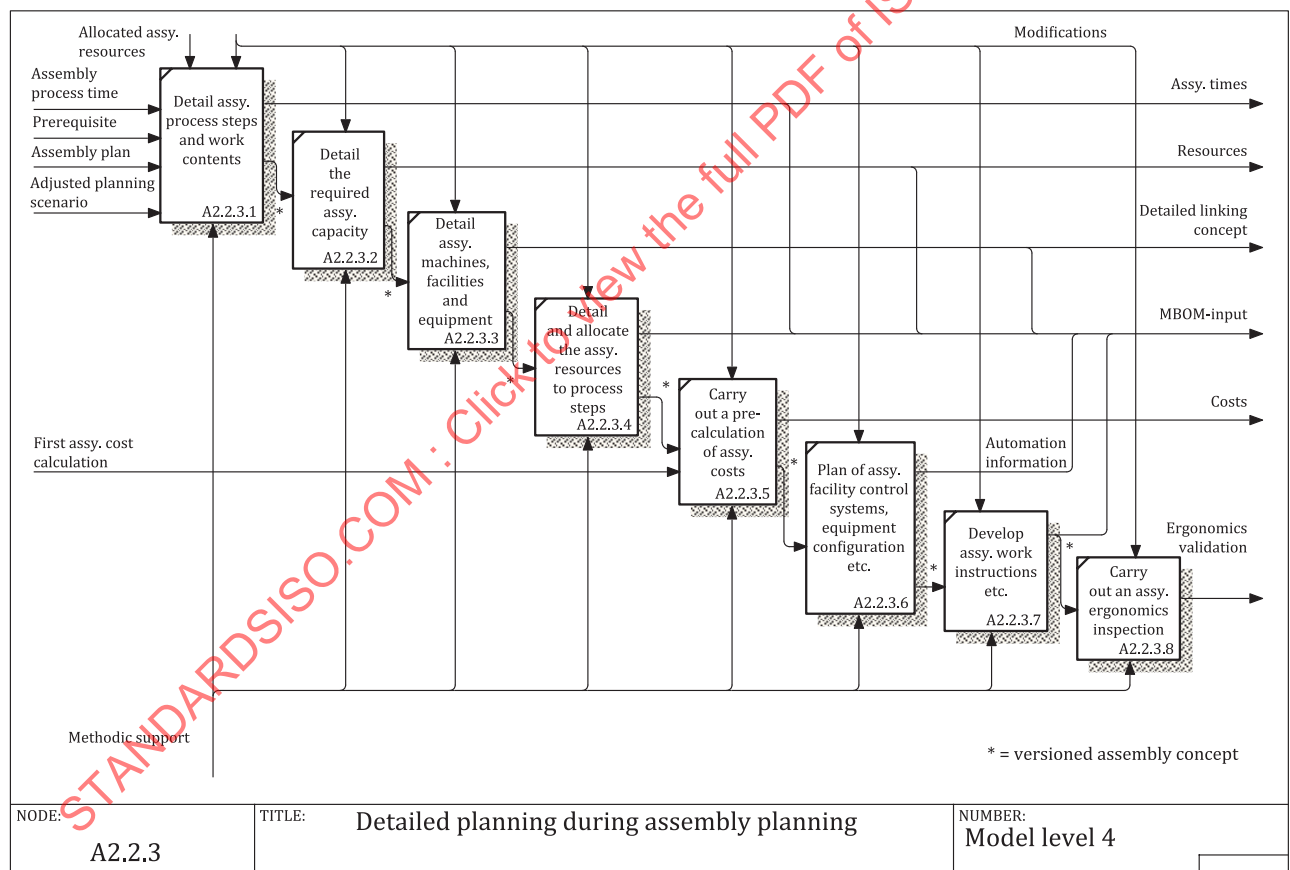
Allocated assy. resources

Modifications

Assembly process time

Prerequisite

Assembly plan

Adjusted planning scenario

Detail assy. process steps and work contents
A2.2.3.1

*

Detail the required assy. capacity
A2.2.3.2

*

Detail assy. machines, facilities and equipment
A2.2.3.3

*

Detail and allocate the assy. resources to process steps
A2.2.3.4

*

Carry out a pre-calculation of assy. costs
A2.2.3.5

*

Plan of assy. facility control systems, equipment configuration etc.
A2.2.3.6

*

Develop assy. work instructions etc.
A2.2.3.7

*

Carry out an assy. ergonomics inspection
A2.2.3.8

Assy. times

Resources

Detailed linking concept

MBOM-input

Costs

Automation information

Ergonomics validation

First assy. cost calculation

Methodic support

* = versioned assembly concept

STANDARDSISO.COM : Click to view the full PDF of IS

| NODE: A2.2.3 | TITLE: Detailed planning during assembly planning | NUMBER: Model level 4 |